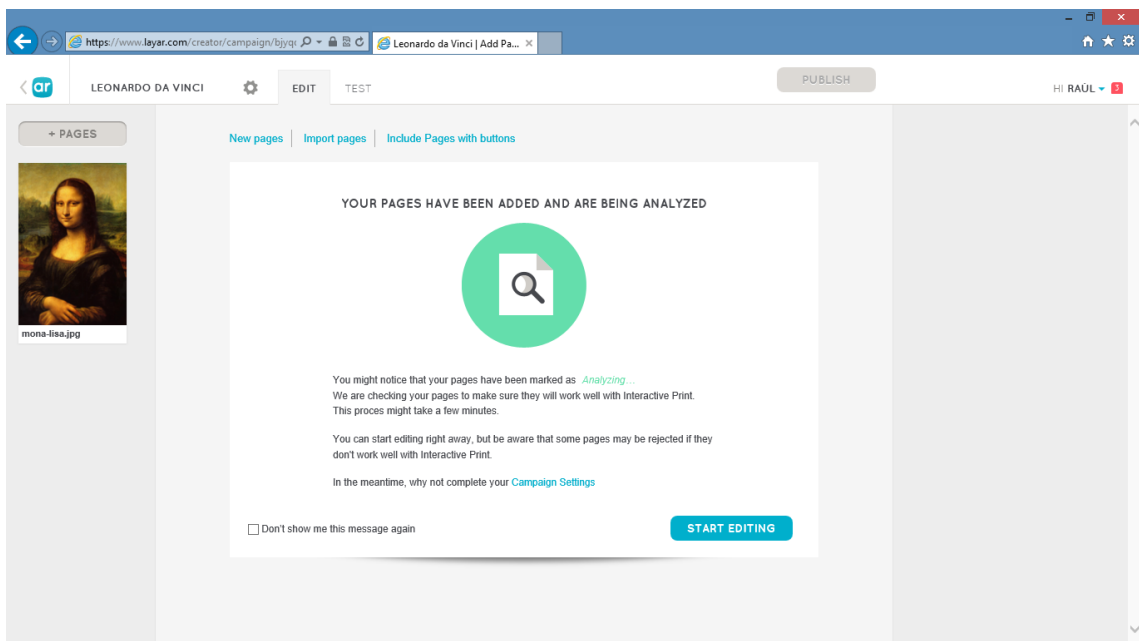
https://www.layar.com/creator/campaign/bjyq

Leonardo da Vinci | Add Pa...

ar

LEONARDO DA VINCI

EDIT

TEST

PUBLISH

HI RAÚL

3

+ PAGES

mona-lisa.jpg

New pages | Import pages | Include Pages with buttons

YOUR PAGES HAVE BEEN ADDED AND ARE BEING ANALYZED

You might notice that your pages have been marked as Analyzing...
We are checking your pages to make sure they will work well with Interactive Print.
This proces might take a few minutes.

You can start editing right away, but be aware that some pages may be rejected if they don't work well with Interactive Print.

In the meantime, why not complete your Campaign Settings

Don't show me this message again

START EDITING